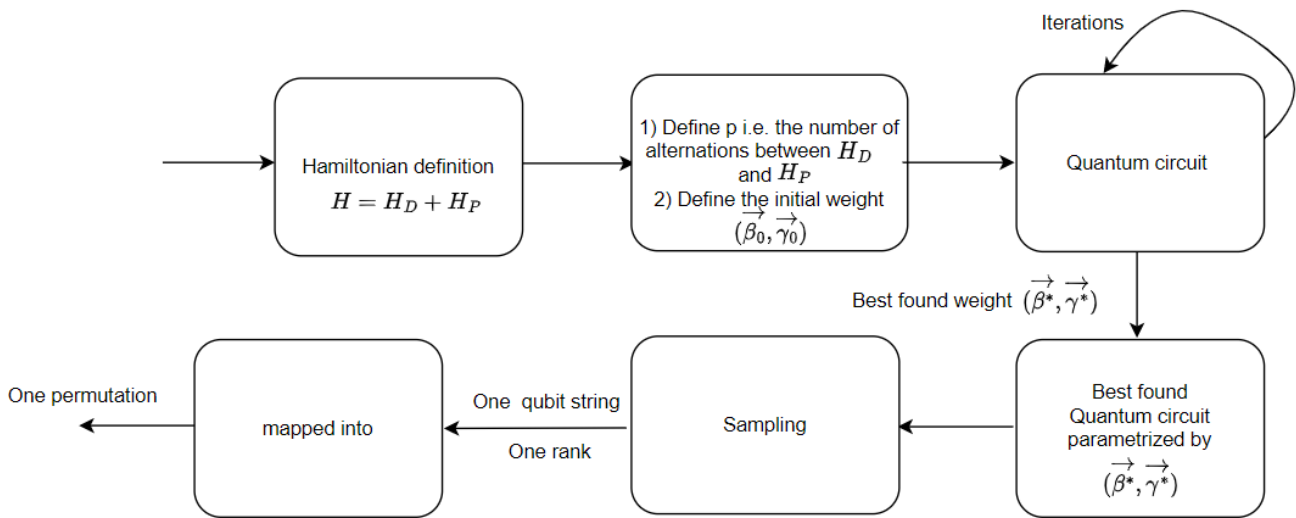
Iterations

Hamiltonian definition
$H = H_D + H_P$

1) Define p i.e. the number of alternations between $H_D$ and $H_P$
2) Define the initial weight $(\overrightarrow{\beta_0}, \overrightarrow{\gamma_0})$

Quantum circuit

Best found weight $(\overrightarrow{\beta^*}, \overrightarrow{\gamma^*})$

Best found Quantum circuit parametrized by $(\overrightarrow{\beta^*}, \overrightarrow{\gamma^*})$

Sampling

One qubit string

One rank

mapped into

One permutation